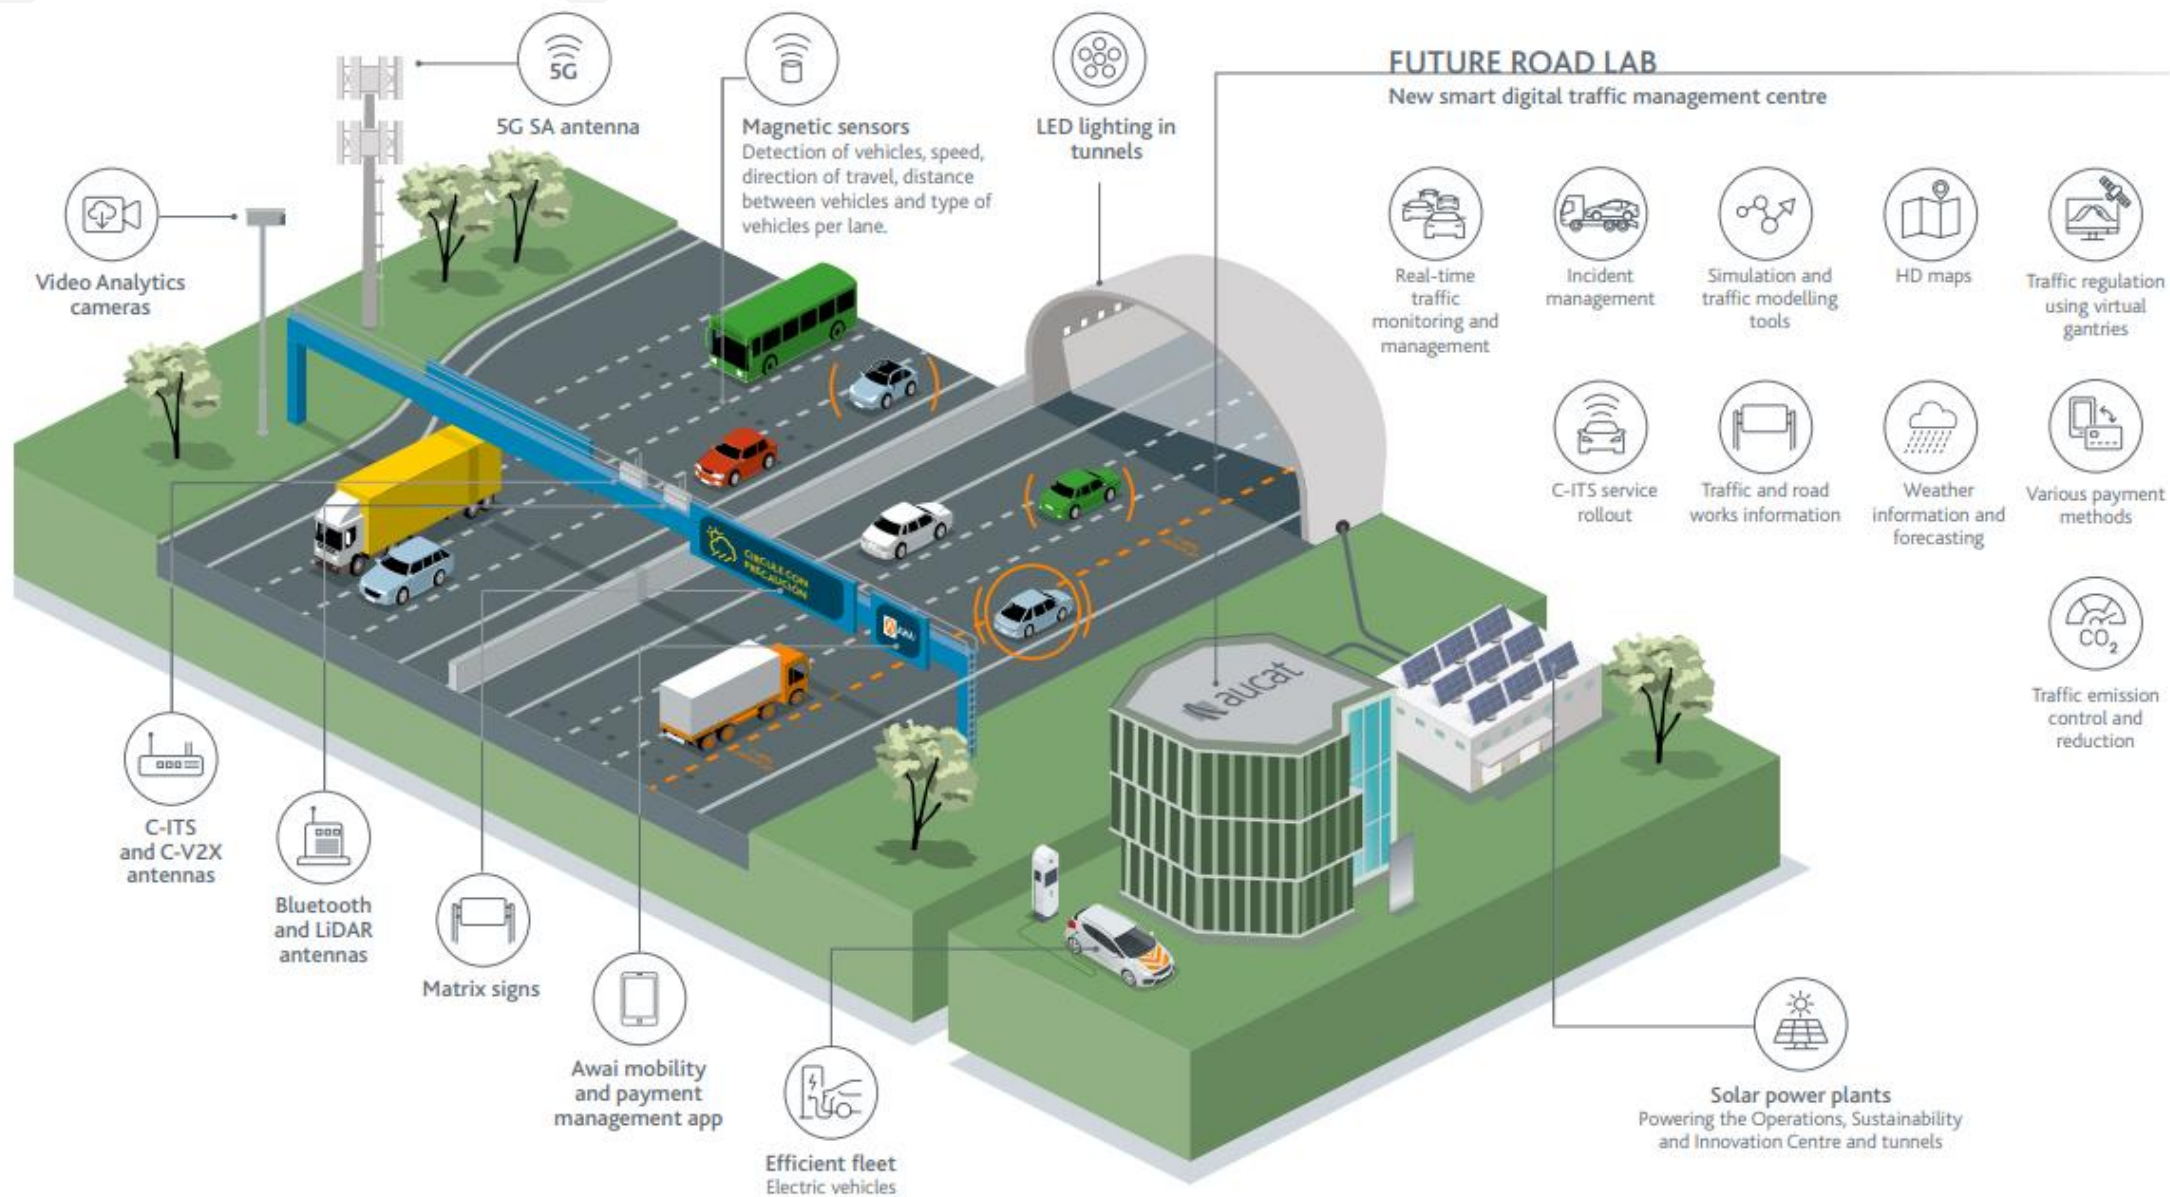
FUTURE ROAD LAB
New smart digital traffic management centre

5G

5G SA antenna

Magnetic sensors
Detection of vehicles, speed, direction of travel, distance between vehicles and type of vehicles per lane.

LED lighting in tunnels

Video Analytics cameras

Real-time traffic monitoring and management

Incident management

Simulation and traffic modelling tools

HD maps

Traffic regulation using virtual gantries

C-ITS service rollout

Traffic and road works information

Weather information and forecasting

Various payment methods

$CO_2$

Traffic emission control and reduction

CIRCULE CON PRECAUCIÓN

aucat

C-ITS and C-V2X antennas

Bluetooth and LiDAR antennas

Matrix signs

Awai mobility and payment management app

Efficient fleet
Electric vehicles

Solar power plants
Powering the Operations, Sustainability and Innovation Centre and tunnels